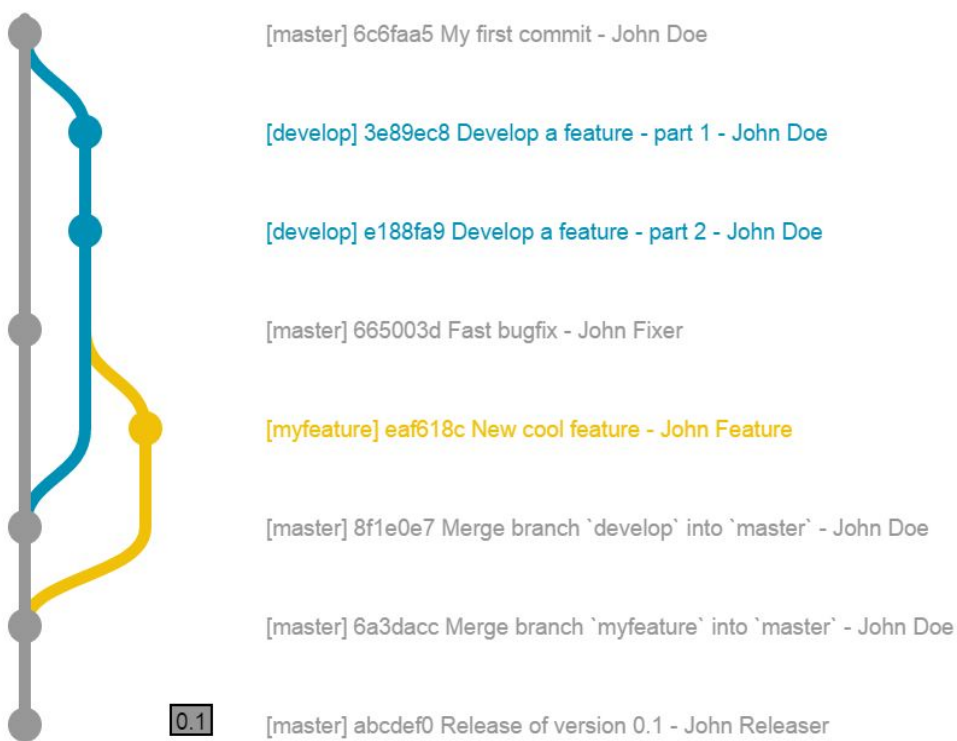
[master] 6c6faa5 My first commit - John Doe

[develop] 3e89ec8 Develop a feature - part 1 - John Doe

[develop] e188fa9 Develop a feature - part 2 - John Doe

[master] 665003d Fast bugfix - John Fixer

[myfeature] eaf618c New cool feature - John Feature

[master] 8f1e0e7 Merge branch `develop` into `master` - John Doe

[master] 6a3dacc Merge branch `myfeature` into `master` - John Doe

0.1

[master] abcdef0 Release of version 0.1 - John Releaser